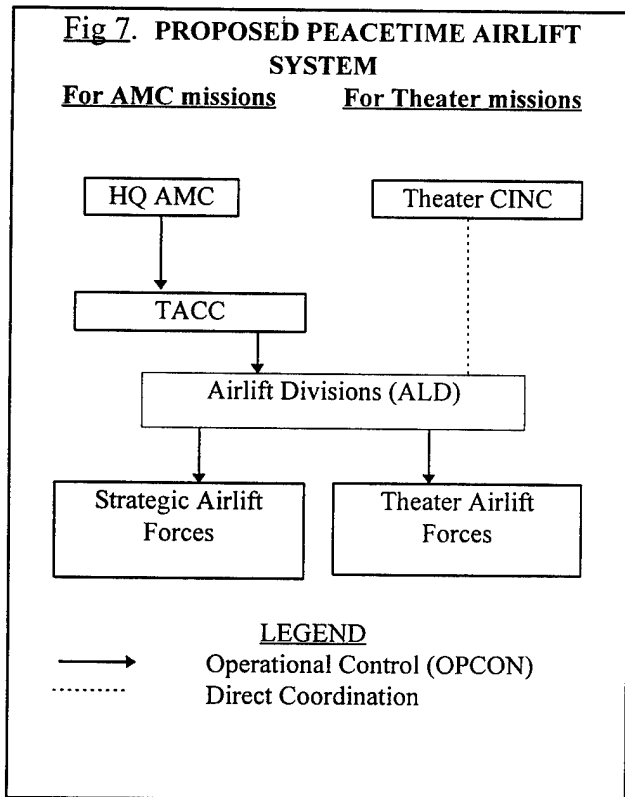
Fig 7. PROPOSED PEACETIME AIRLIFT SYSTEM

For AMC missions

For Theater missions

HQ AMC

Theater CINC

TACC

Airlift Divisions (ALD)

Strategic Airlift Forces

Theater Airlift Forces

LEGEND

Operational Control (OPCON)

Direct Coordination